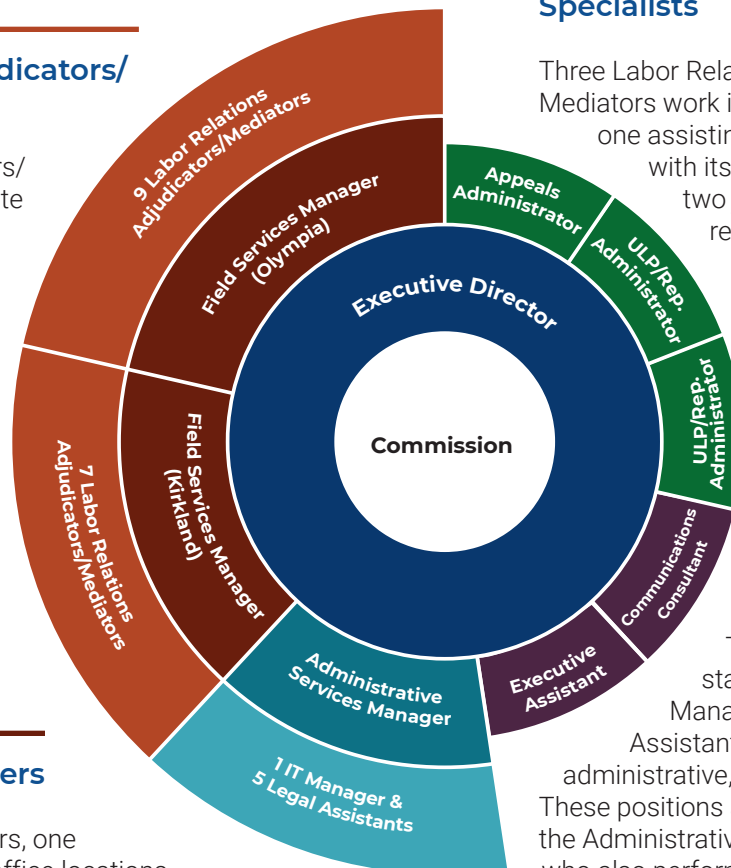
dicators/

rs/
te

ers

rs, one
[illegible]

Specialists

Three Labor Rela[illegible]
Mediators work i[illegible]
one assistin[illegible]
with its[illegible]
two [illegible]
re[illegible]

9 Labor Relations Adjudicators/Mediators

Field Services Manager (Olympia)

Executive Director

Commission

Appeals Administrator

ULP/Rep. Administrator

ULP/Rep. Administrator

Communications Consultant

Executive Assistant

Administrative Services Manager

1 IT Manager & 5 Legal Assistants

Field Services Manager (Kirkland)

7 Labor Relations Adjudicators/Mediators

T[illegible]
sta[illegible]
Mana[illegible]
Assistant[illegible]
administrative,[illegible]
These positions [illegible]
the Administrativ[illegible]
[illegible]